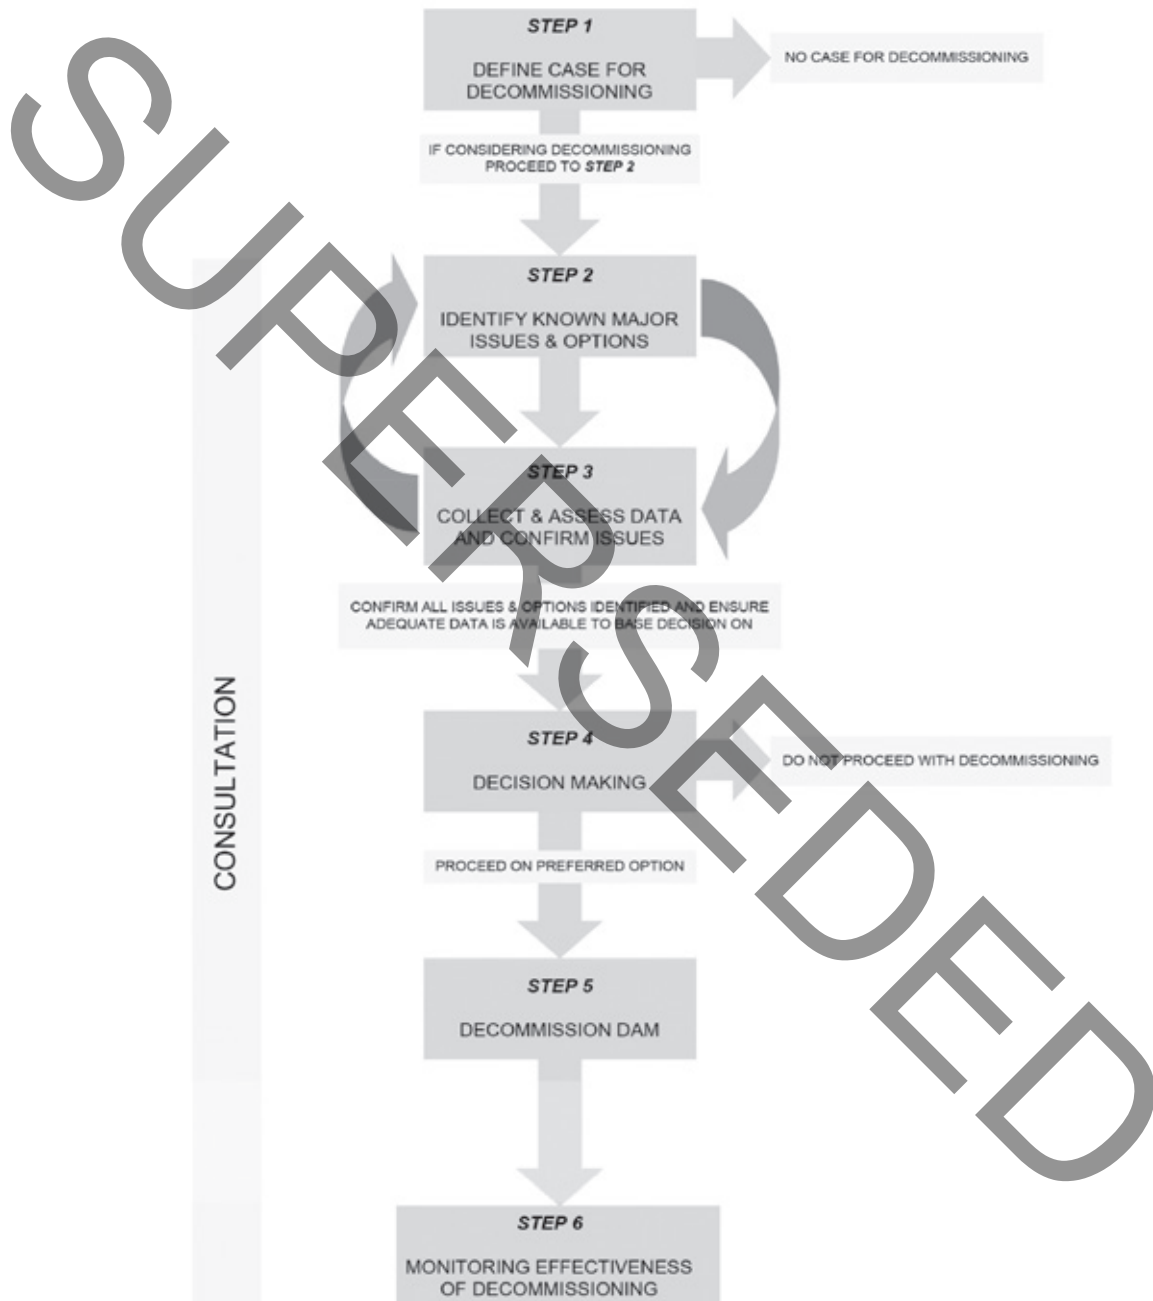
SUPERSEDED

STEP 1

DEFINE CASE FOR DECOMMISSIONING

NO CASE FOR DECOMMISSIONING

IF CONSIDERING DECOMMISSIONING PROCEED TO STEP 2

CONSULTATION

STEP 2

IDENTIFY KNOWN MAJOR ISSUES & OPTIONS

STEP 3

COLLECT & ASSESS DATA AND CONFIRM ISSUES

CONFIRM ALL ISSUES & OPTIONS IDENTIFIED AND ENSURE ADEQUATE DATA IS AVAILABLE TO BASE DECISION ON

STEP 4

DECISION MAKING

DO NOT PROCEED WITH DECOMMISSIONING

PROCEED ON PREFERRED OPTION

STEP 5

DECOMMISSION DAM

STEP 6

MONITORING EFFECTIVENESS OF DECOMMISSIONING